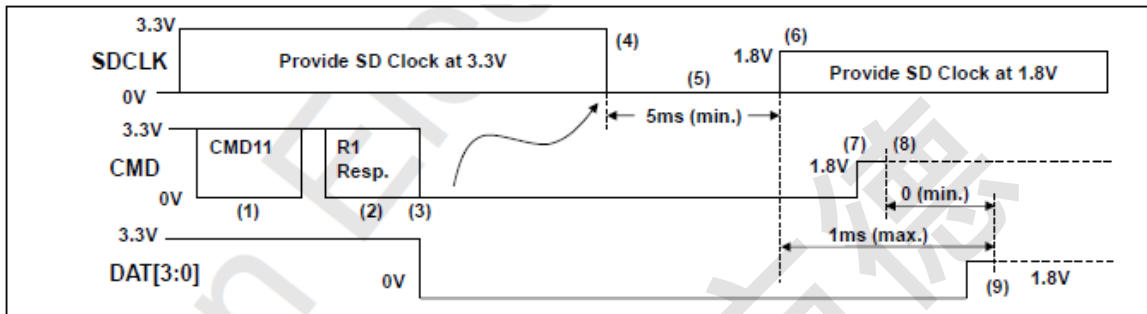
3.3V

SDCLK

Provide SD Clock at 3.3V

(4)

1.8V

(6)

Provide SD Clock at 1.8V

0V

(5)

5ms (min.)

3.3V

CMD11

R1 Resp.

CMD

(7)

(8)

1.8V

0V

(1)

(2)

(3)

0 (min.)

3.3V

1ms (max.)

DAT[3:0]

0V

(9)

1.8V